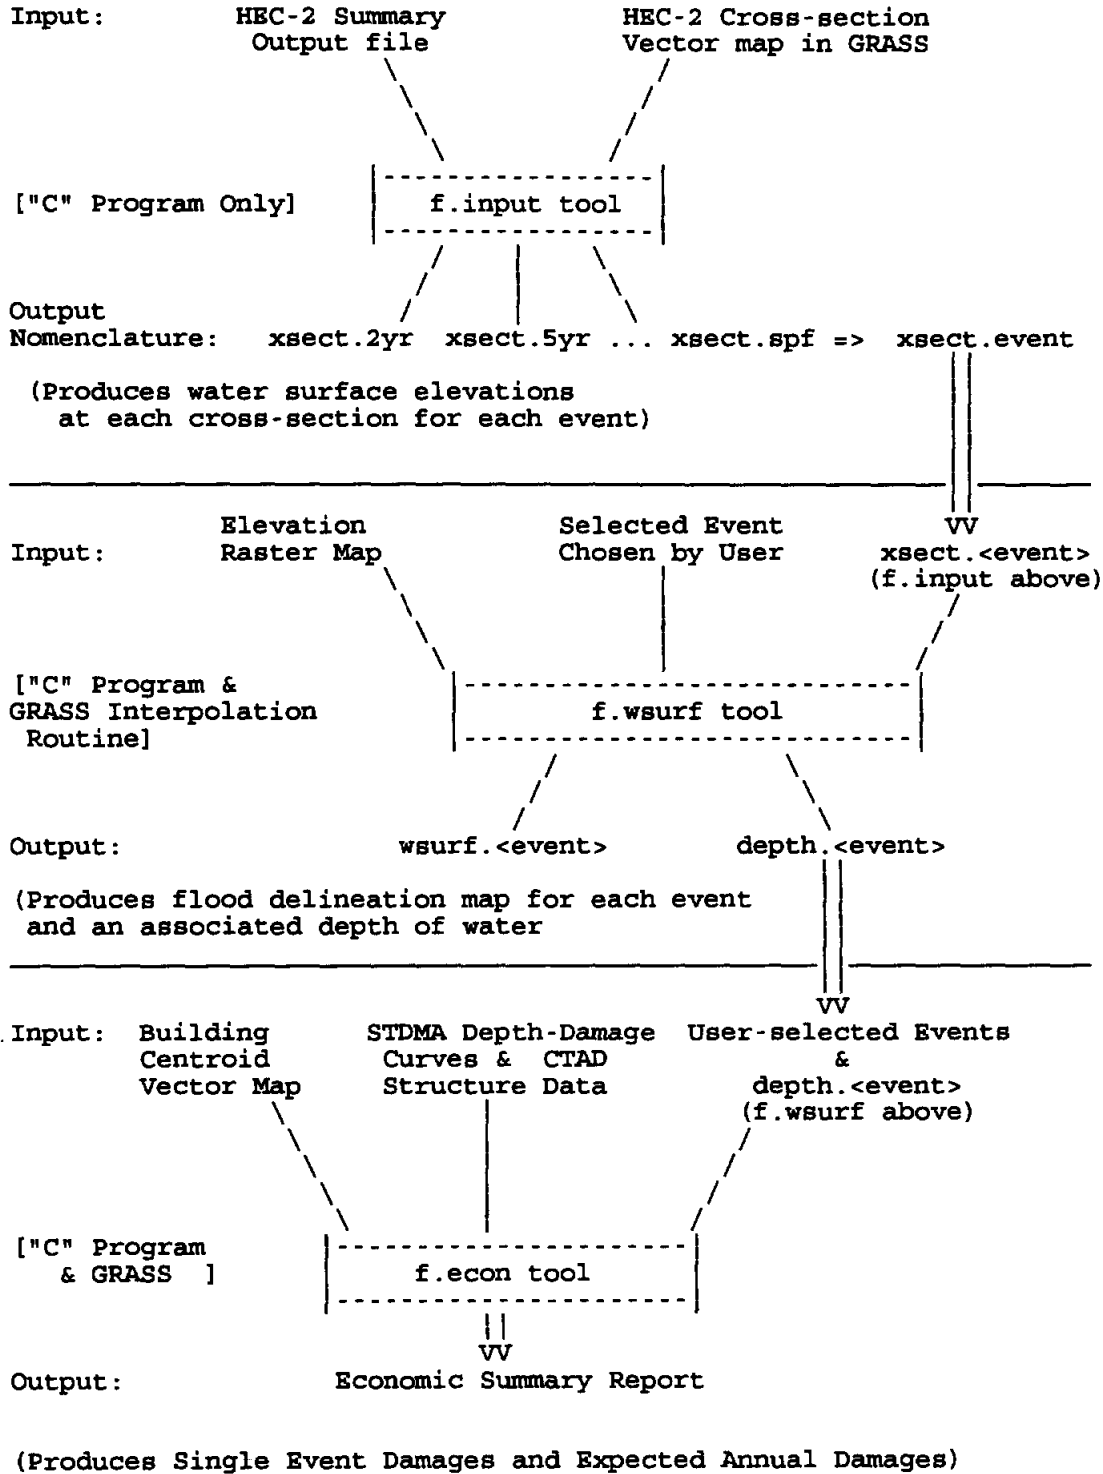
Input: HEC-2 Summary Output file

HEC-2 Cross-section Vector map in GRASS

["C" Program Only]

f.input tool

Output Nomenclature: xsect.2yr xsect.5yr ... xsect.spf => xsect.event

(Produces water surface elevations at each cross-section for each event)

Input: Elevation Raster Map

Selected Event Chosen by User

VV
xsect.<event>
(f.input above)

["C" Program & GRASS Interpolation Routine]

f.wsurf tool

Output: wsurf.<event> depth.<event>

(Produces flood delineation map for each event and an associated depth of water

VV

Input: Building Centroid Vector Map

STDMA Depth-Damage Curves & CTAD Structure Data

User-selected Events & depth.<event> (f.wsurf above)

["C" Program & GRASS ]

f.econ tool

VV

Output: Economic Summary Report

(Produces Single Event Damages and Expected Annual Damages)